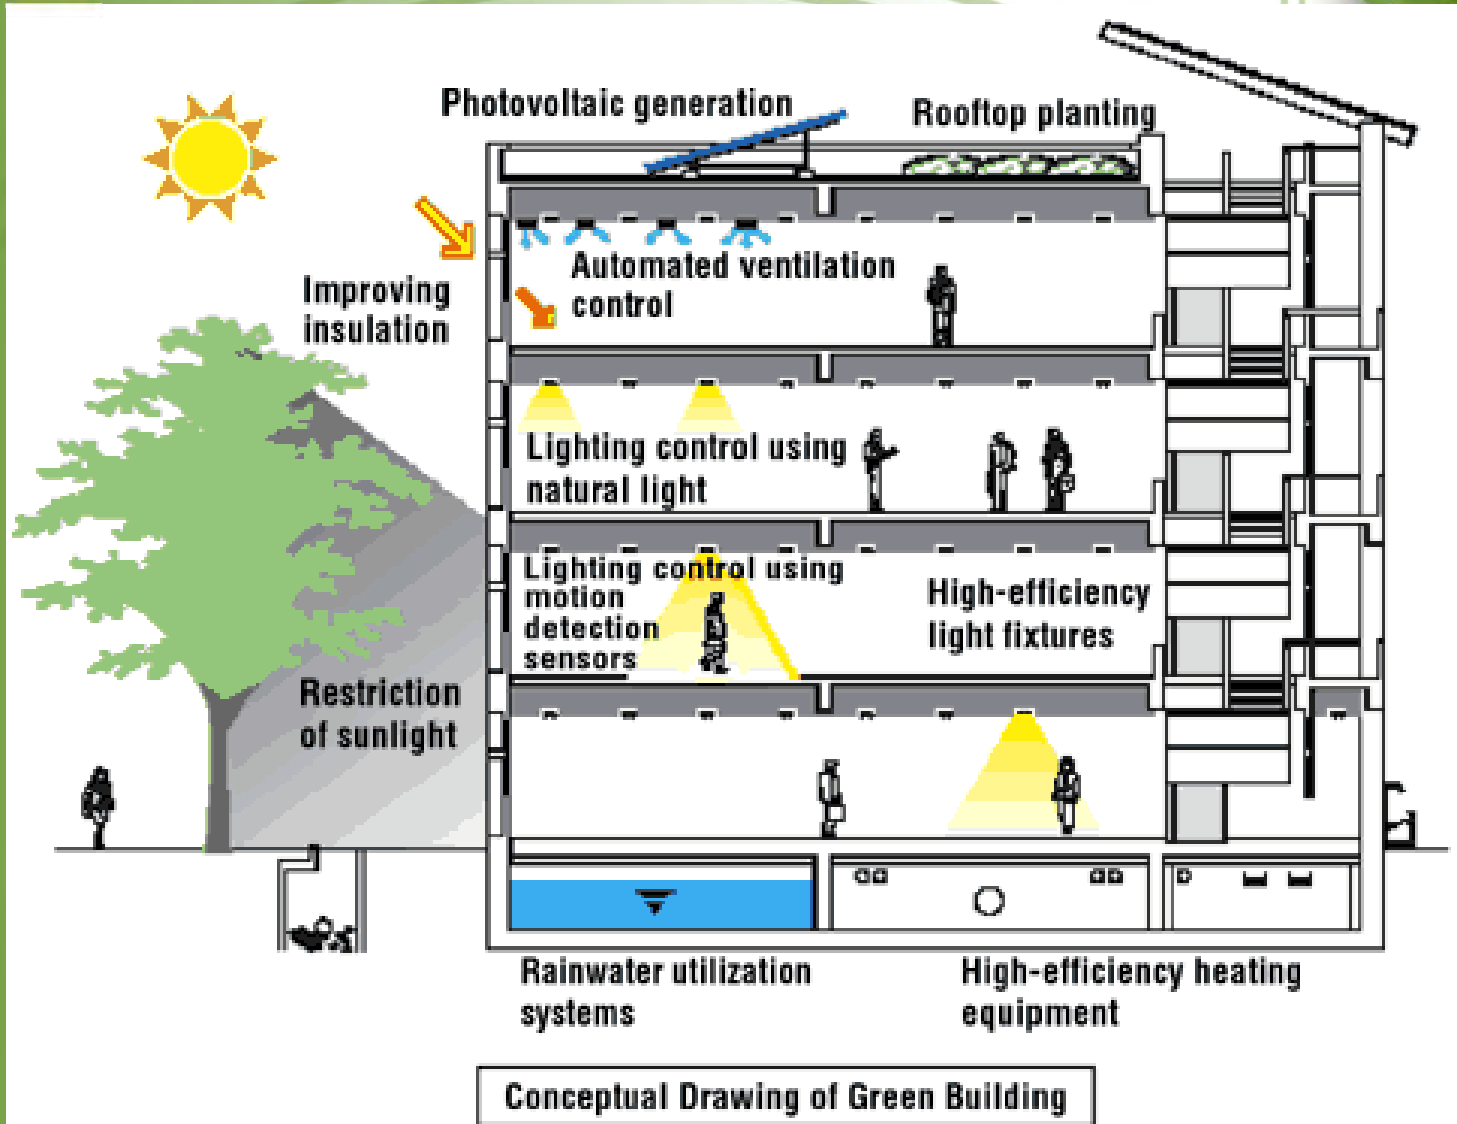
Photovoltaic generation

Rooftop planting

Improving insulation

Automated ventilation control

Lighting control using natural light

Lighting control using motion detection sensors

High-efficiency light fixtures

Restriction of sunlight

Rainwater utilization systems

High-efficiency heating equipment

Conceptual Drawing of Green Building